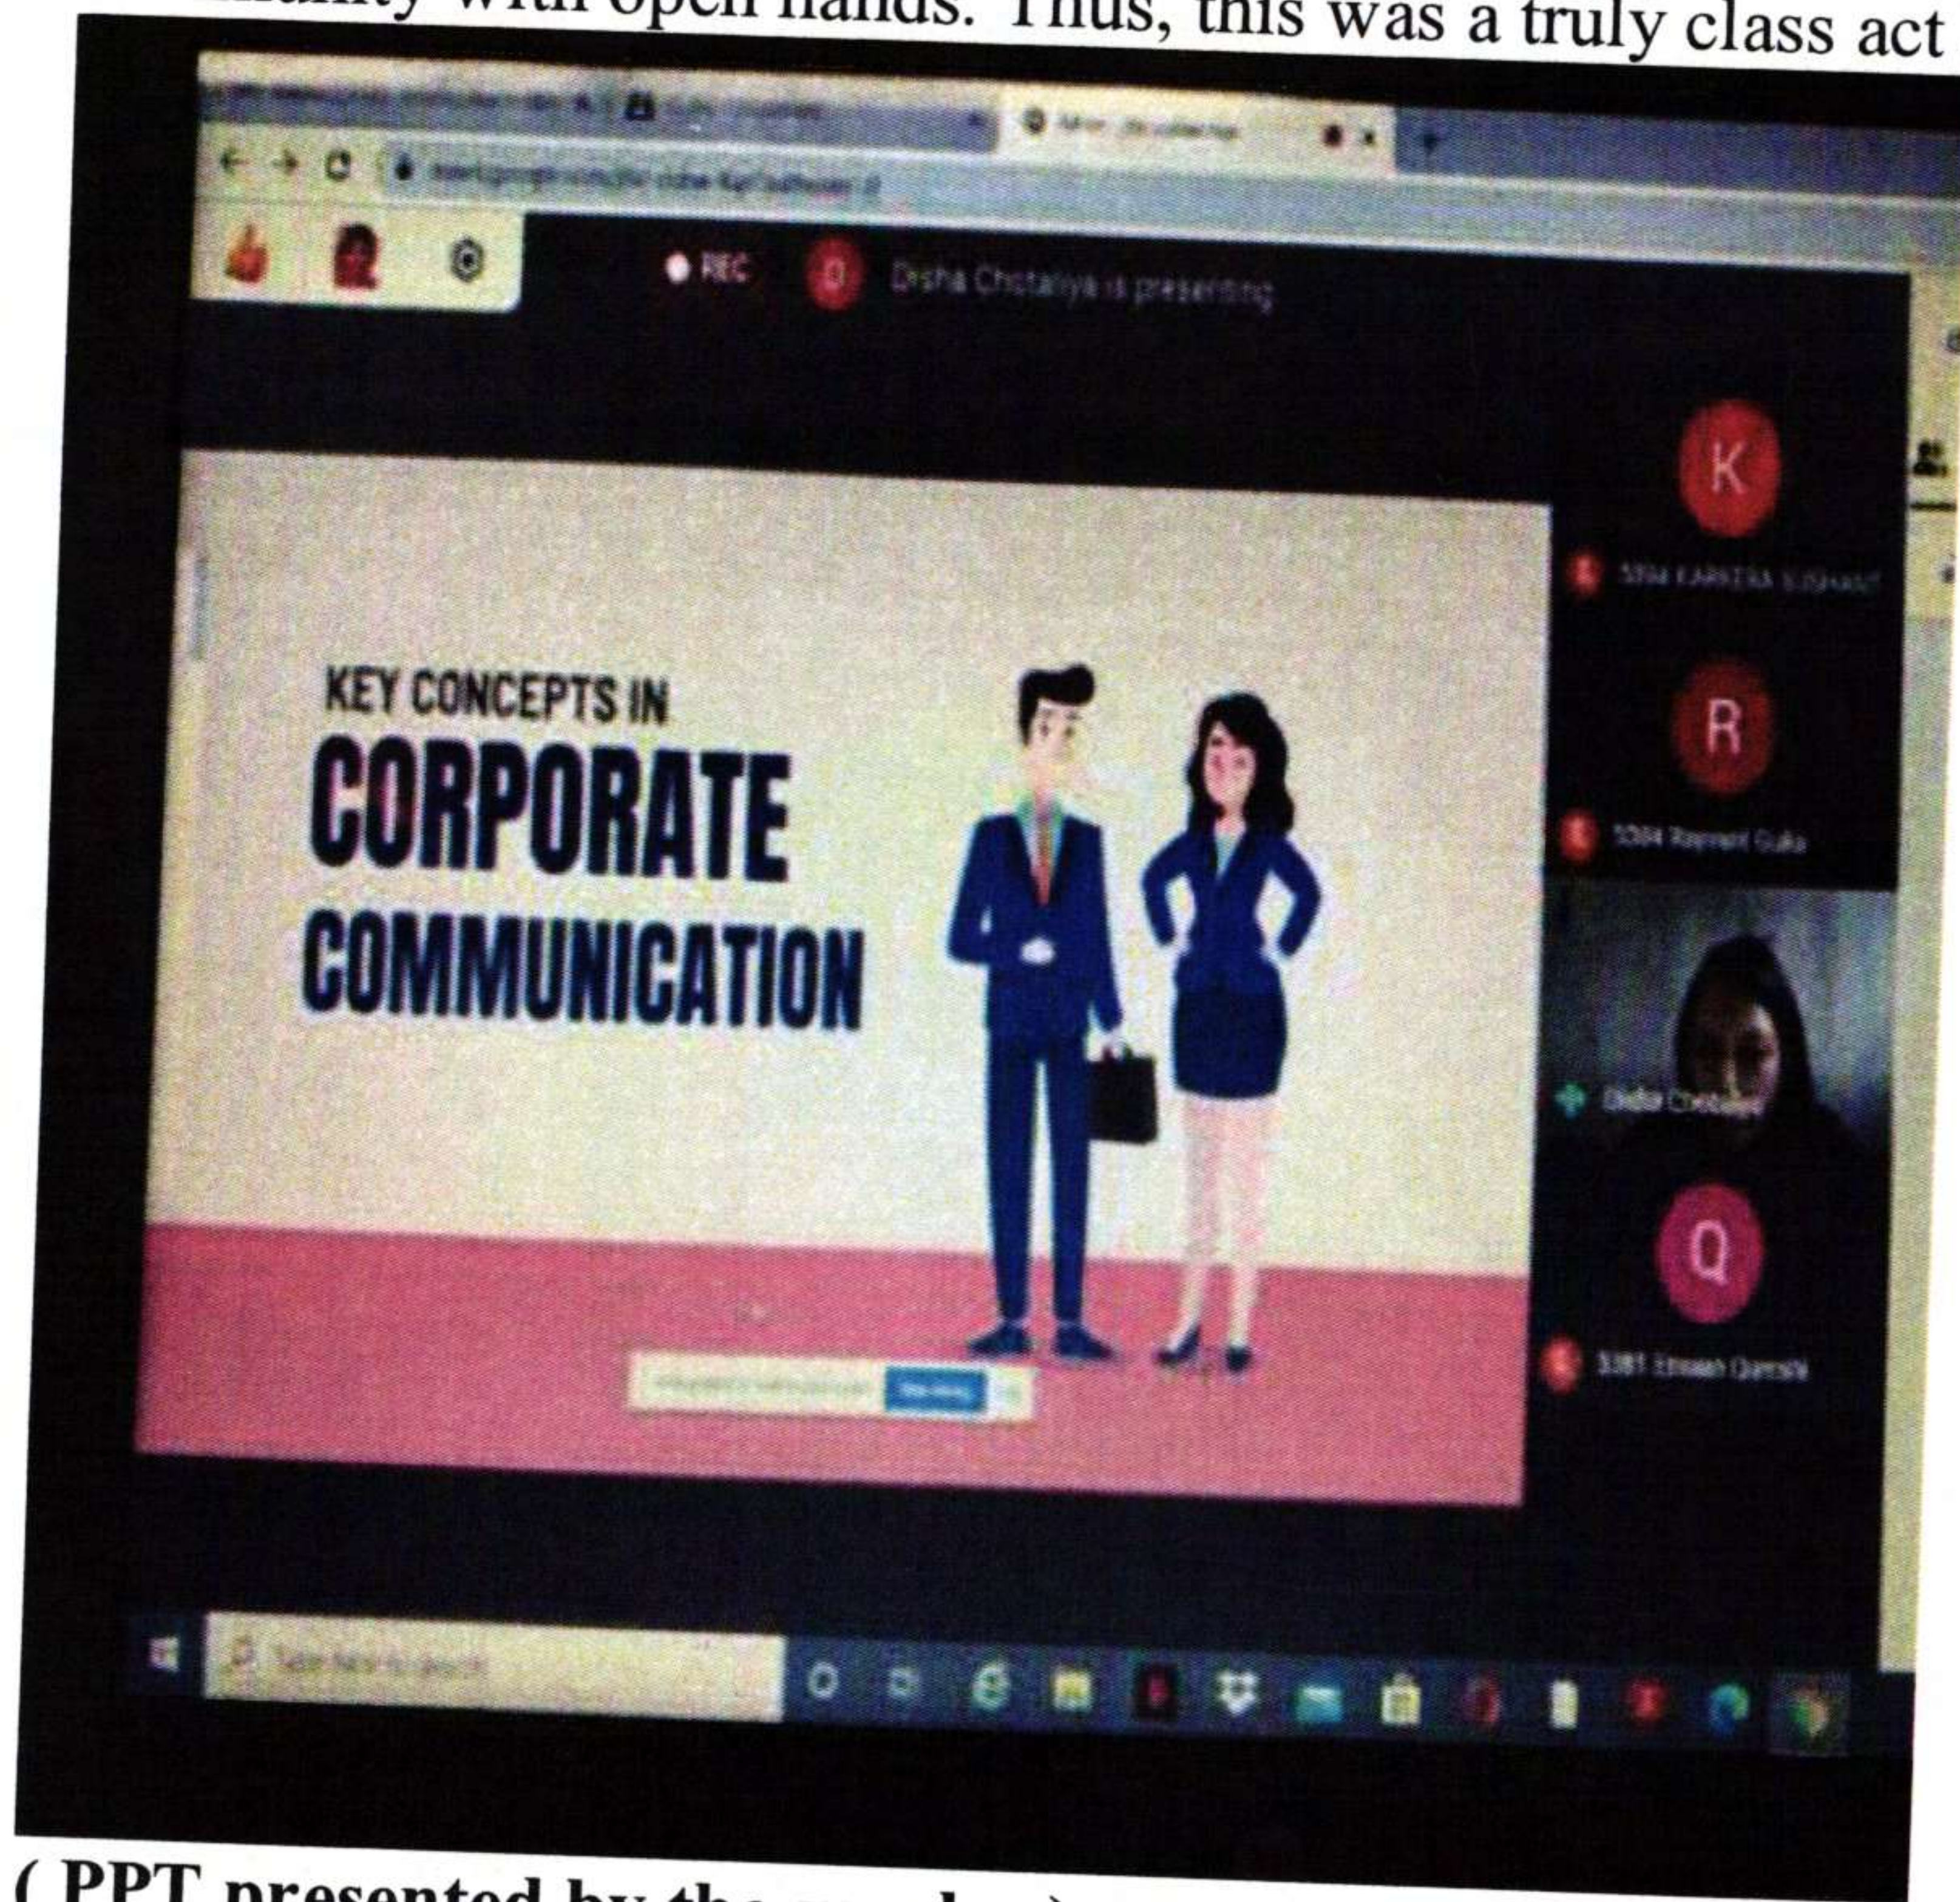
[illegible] with open hands. Thus, this was a truly class act

REC

Disha Chotaliya is presenting

K

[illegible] KARKERA SUSHANT

R

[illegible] Rajmani Gupta

Disha Chotaliya

Q

3381 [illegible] Qureshi

KEY CONCEPTS IN CORPORATE COMMUNICATION

Type here to search

( PPT presented by the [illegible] )